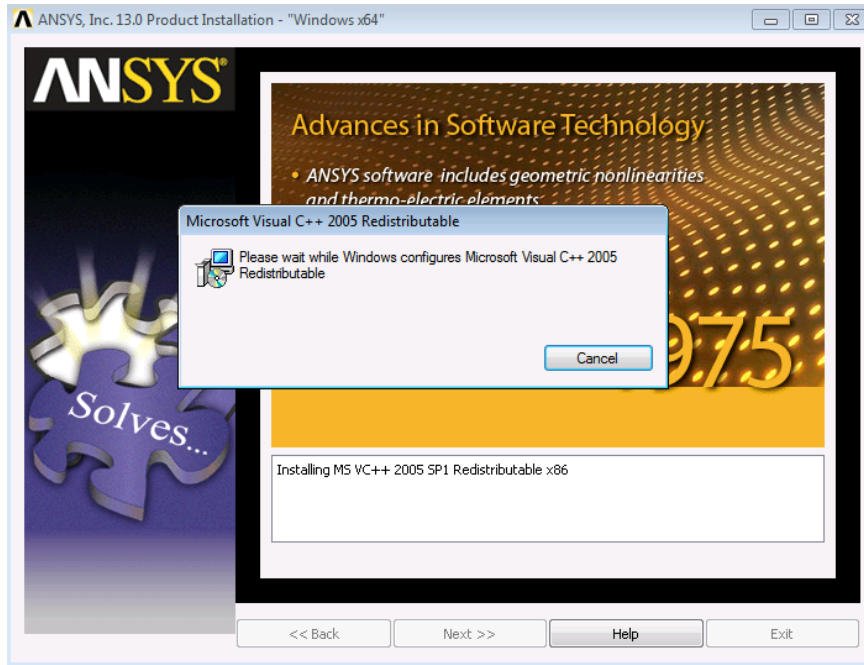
ANSYS, Inc. 13.0 Product Installation - "Windows x64"

ANSYS

Advances in Software Technology

• ANSYS software includes geometric nonlinearities and thermo-electric elements

1975

Solves...

Microsoft Visual C++ 2005 Redistributable

Please wait while Windows configures Microsoft Visual C++ 2005 Redistributable

Cancel

Installing MS VC++ 2005 SP1 Redistributable x86

<< Back

Next >>

Help

Exit